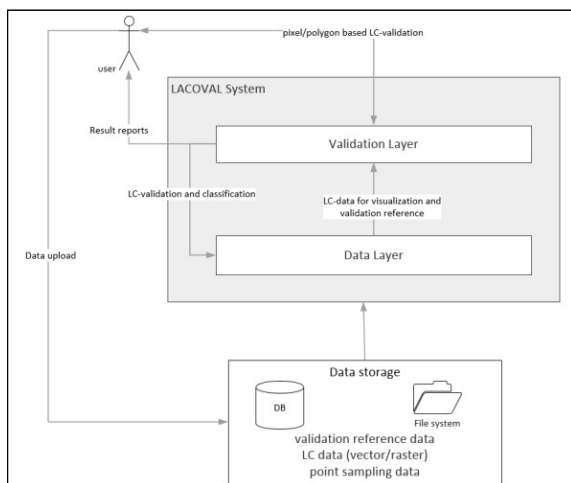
user

pixel/polygon based LC-validation

LACOVAL System

Result reports

Validation Layer

LC-validation and classification

LC-data for visualization and validation reference

Data upload

Data Layer

Data storage

DB

File system

validation reference data
LC data (vector/raster)
point sampling data